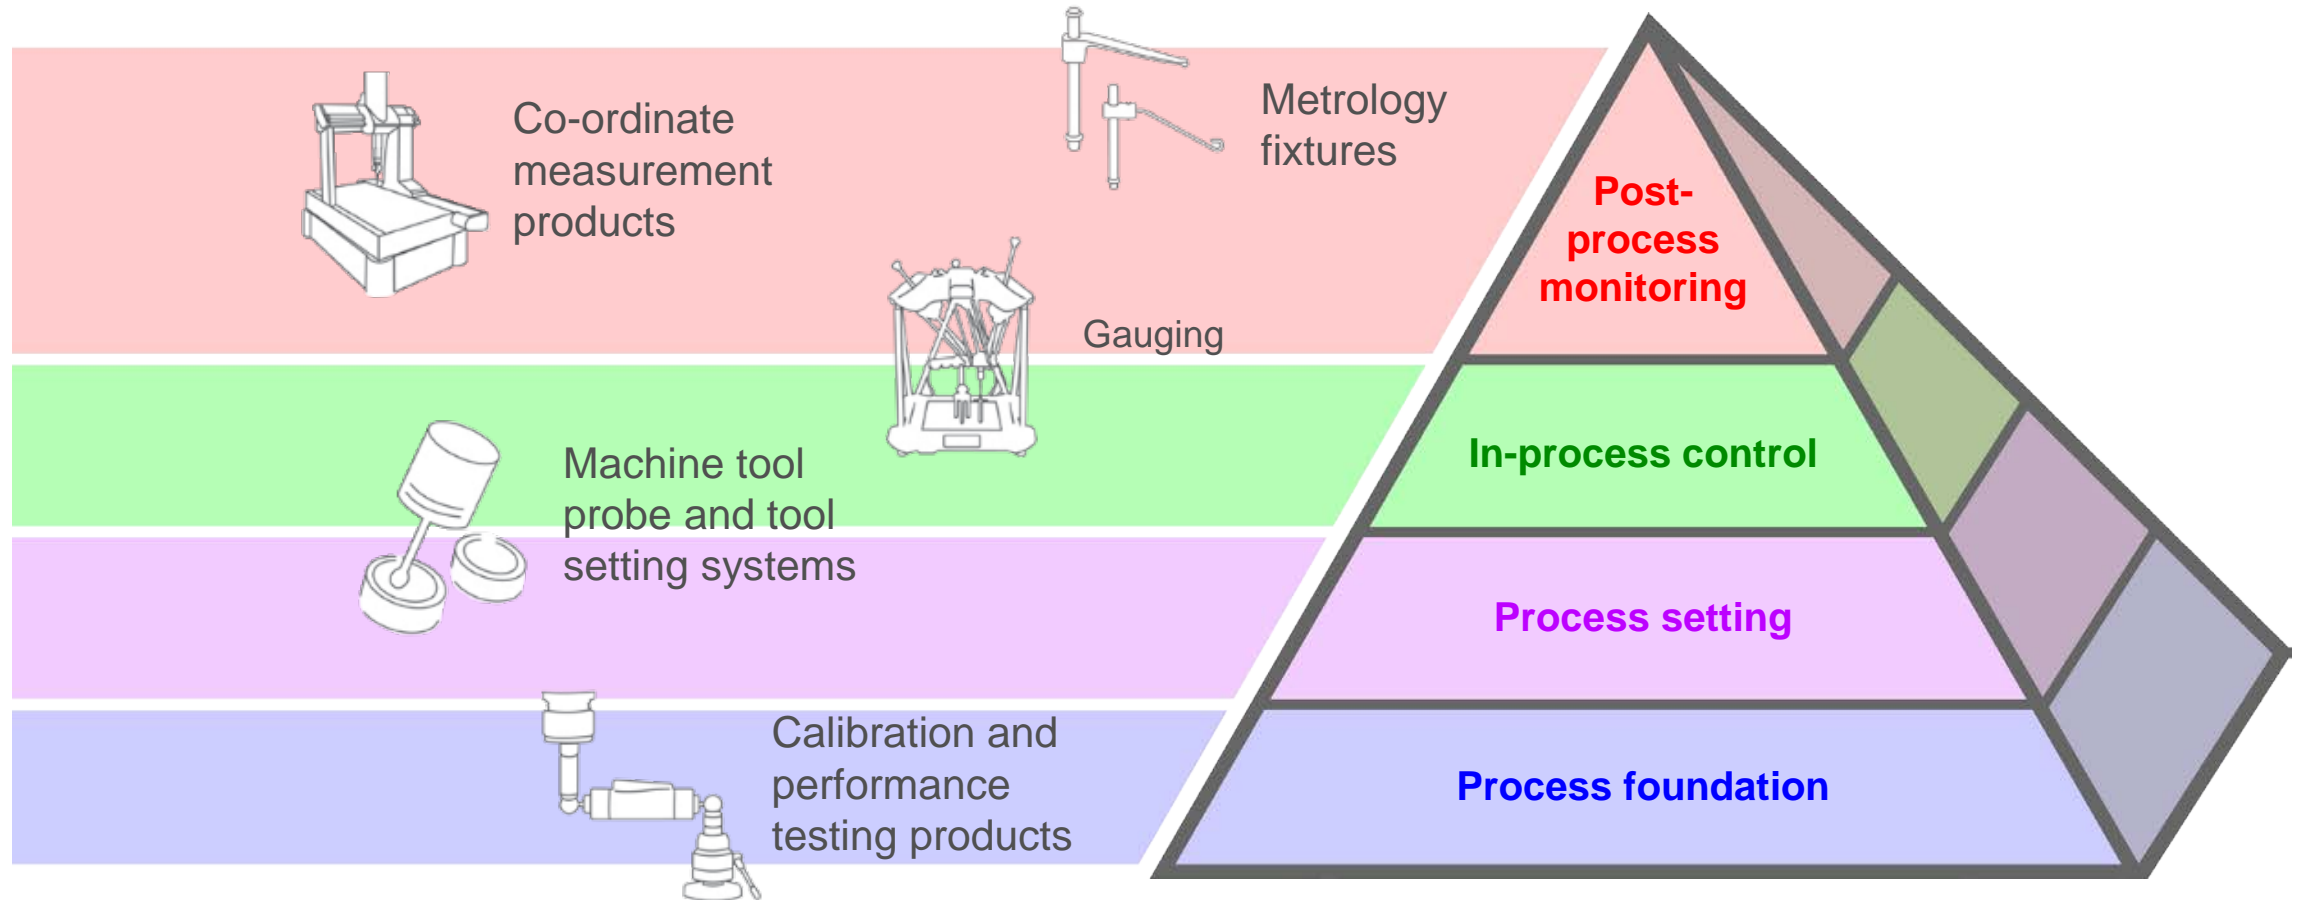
Co-ordinate measurement products

Metrology fixtures

Post-process monitoring

Gauging

In-process control

Machine tool probe and tool setting systems

Process setting

Calibration and performance testing products

Process foundation